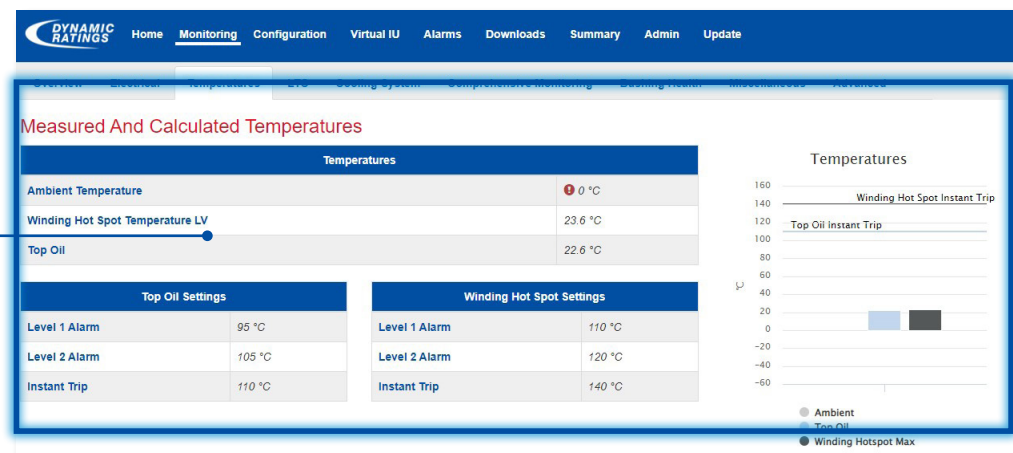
DYNAMIC RATINGS

Home Monitoring Configuration Virtual IU Alarms Downloads Summary Admin Update

Overview Electrical Temperatures LTC Cooling System Comprehensive Monitoring Bushing Health Miscellaneous Advanced

Measured And Calculated Temperatures

| Temperatures | |
|---|---|
| Ambient Temperature | 0 °C |
| Winding Hot Spot Temperature LV | 23.6 °C |
| Top Oil | 22.6 °C |

| Top Oil Settings | |
|---|---|
| Level 1 Alarm | 95 °C |
| Level 2 Alarm | 105 °C |
| Instant Trip | 110 °C |

| Winding Hot Spot Settings | |
|---|---|
| Level 1 Alarm | 110 °C |
| Level 2 Alarm | 120 °C |
| Instant Trip | 140 °C |

Temperatures

160
140
120
100
80
60
40
20
0
−20
−40
−60

°C

Winding Hot Spot Instant Trip
Top Oil Instant Trip

Ambient
Top Oil
Winding Hotspot Max